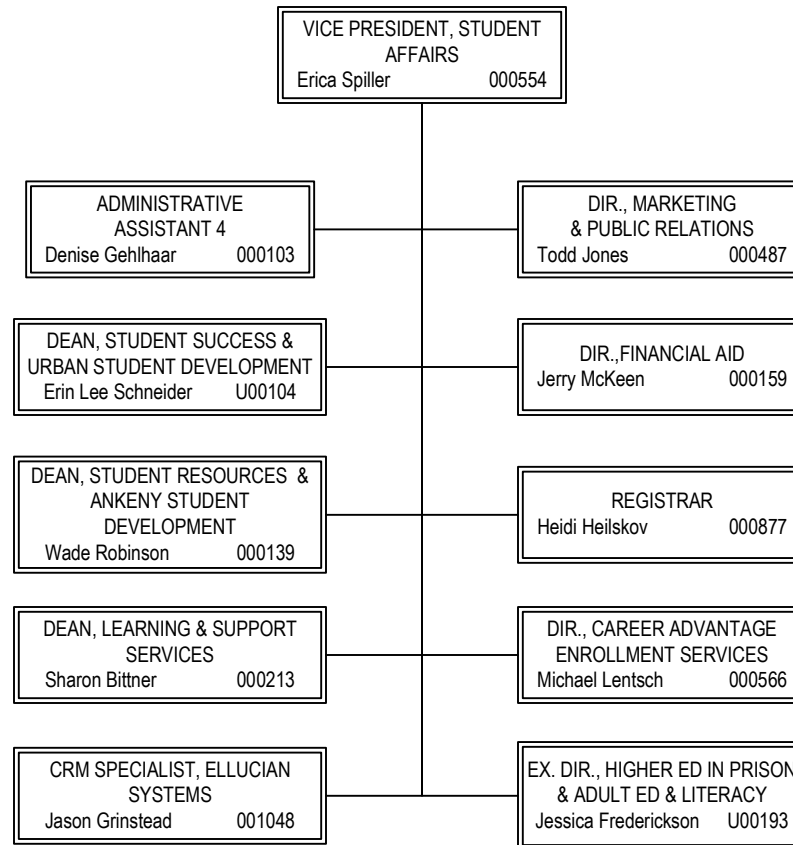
VICE PRESIDENT, STUDENT AFFAIRS
Erica Spiller 000554

ADMINISTRATIVE ASSISTANT 4
Denise Gehlhaar 000103

DIR., MARKETING & PUBLIC RELATIONS
Todd Jones 000487

DEAN, STUDENT SUCCESS & URBAN STUDENT DEVELOPMENT
Erin Lee Schneider U00104

DIR.,FINANCIAL AID
Jerry McKeen 000159

DEAN, STUDENT RESOURCES & ANKENY STUDENT DEVELOPMENT
Wade Robinson 000139

REGISTRAR
Heidi Heilskov 000877

DEAN, LEARNING & SUPPORT SERVICES
Sharon Bittner 000213

DIR., CAREER ADVANTAGE ENROLLMENT SERVICES
Michael Lentsch 000566

CRM SPECIALIST, ELLUCIAN SYSTEMS
Jason Grinstead 001048

EX. DIR., HIGHER ED IN PRISON & ADULT ED & LITERACY
Jessica Frederickson U00193